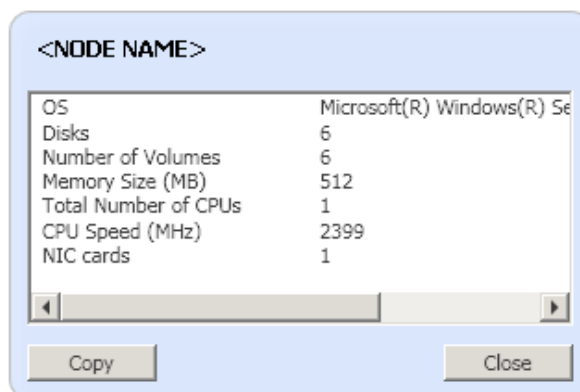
<NODE NAME>

| | |
|---|---|
| OS | Microsoft(R) Windows(R) Se |
| Disks | 6 |
| Number of Volumes | 6 |
| Memory Size (MB) | 512 |
| Total Number of CPUs | 1 |
| CPU Speed (MHz) | 2399 |
| NIC cards | 1 |

Copy

Close